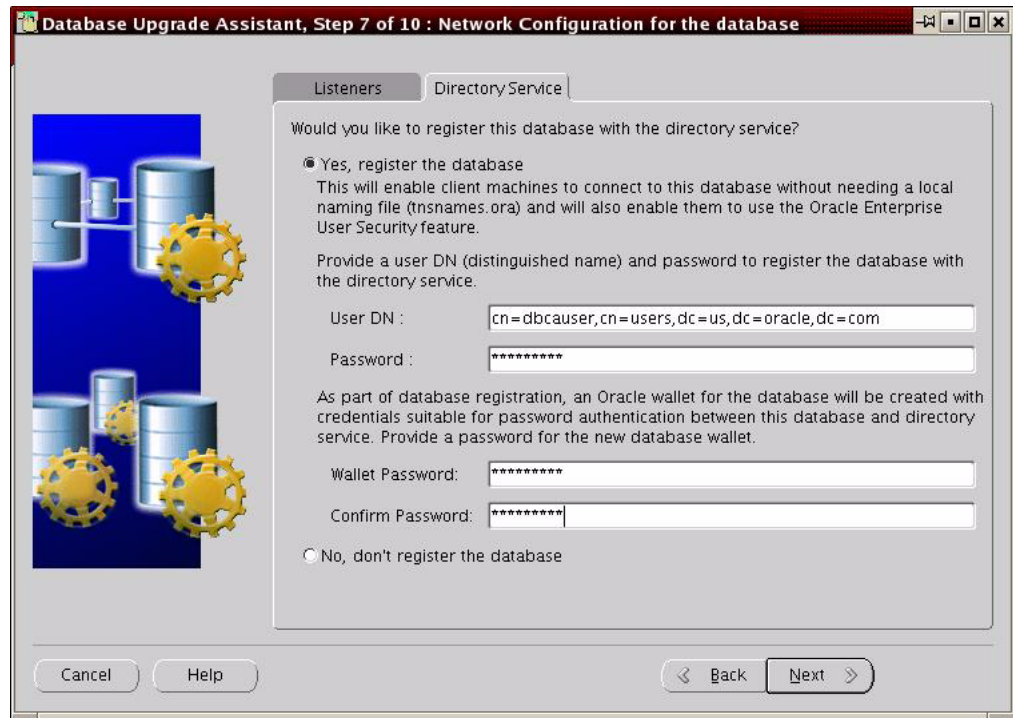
Database Upgrade Assistant, Step 7 of 10 : Network Configuration for the database

Listeners | Directory Service

Would you like to register this database with the directory service?

Yes, register the database
This will enable client machines to connect to this database without needing a local naming file (tnsnames.ora) and will also enable them to use the Oracle Enterprise User Security feature.

Provide a user DN (distinguished name) and password to register the database with the directory service.

User DN : cn=dbcauser,cn=users,dc=us,dc=oracle,dc=com

Password : **********

As part of database registration, an Oracle wallet for the database will be created with credentials suitable for password authentication between this database and directory service. Provide a password for the new database wallet.

Wallet Password: **********

Confirm Password: **********

No, don't register the database

Cancel | Help | Back | Next